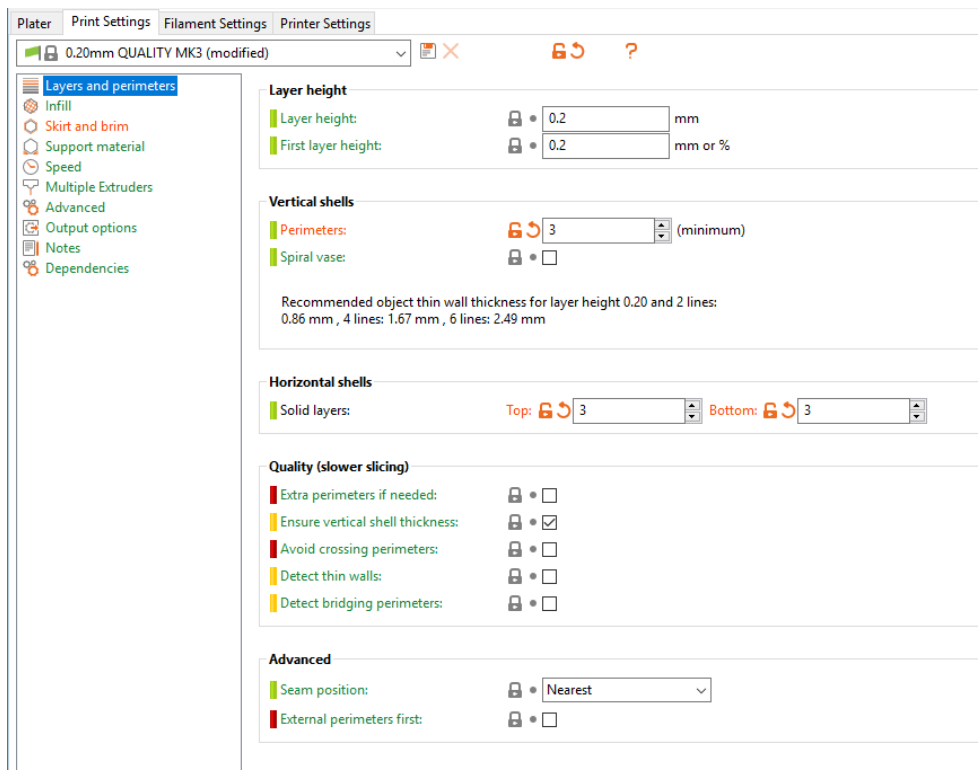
Plater | Print Settings | Filament Settings | Printer Settings

0.20mm QUALITY MK3 (modified)

?

Layers and perimeters
Infill
Skirt and brim
Support material
Speed
Multiple Extruders
Advanced
Output options
Notes
Dependencies

Layer height

Layer height: 0.2 mm

First layer height: 0.2 mm or %

Vertical shells

Perimeters: 3 (minimum)

Spiral vase:

Recommended object thin wall thickness for layer height 0.20 and 2 lines: 0.86 mm , 4 lines: 1.67 mm , 6 lines: 2.49 mm

Horizontal shells

Solid layers: Top: 3 Bottom: 3

Quality (slower slicing)

Extra perimeters if needed:

Ensure vertical shell thickness:

Avoid crossing perimeters:

Detect thin walls:

Detect bridging perimeters:

Advanced

Seam position: Nearest

External perimeters first: